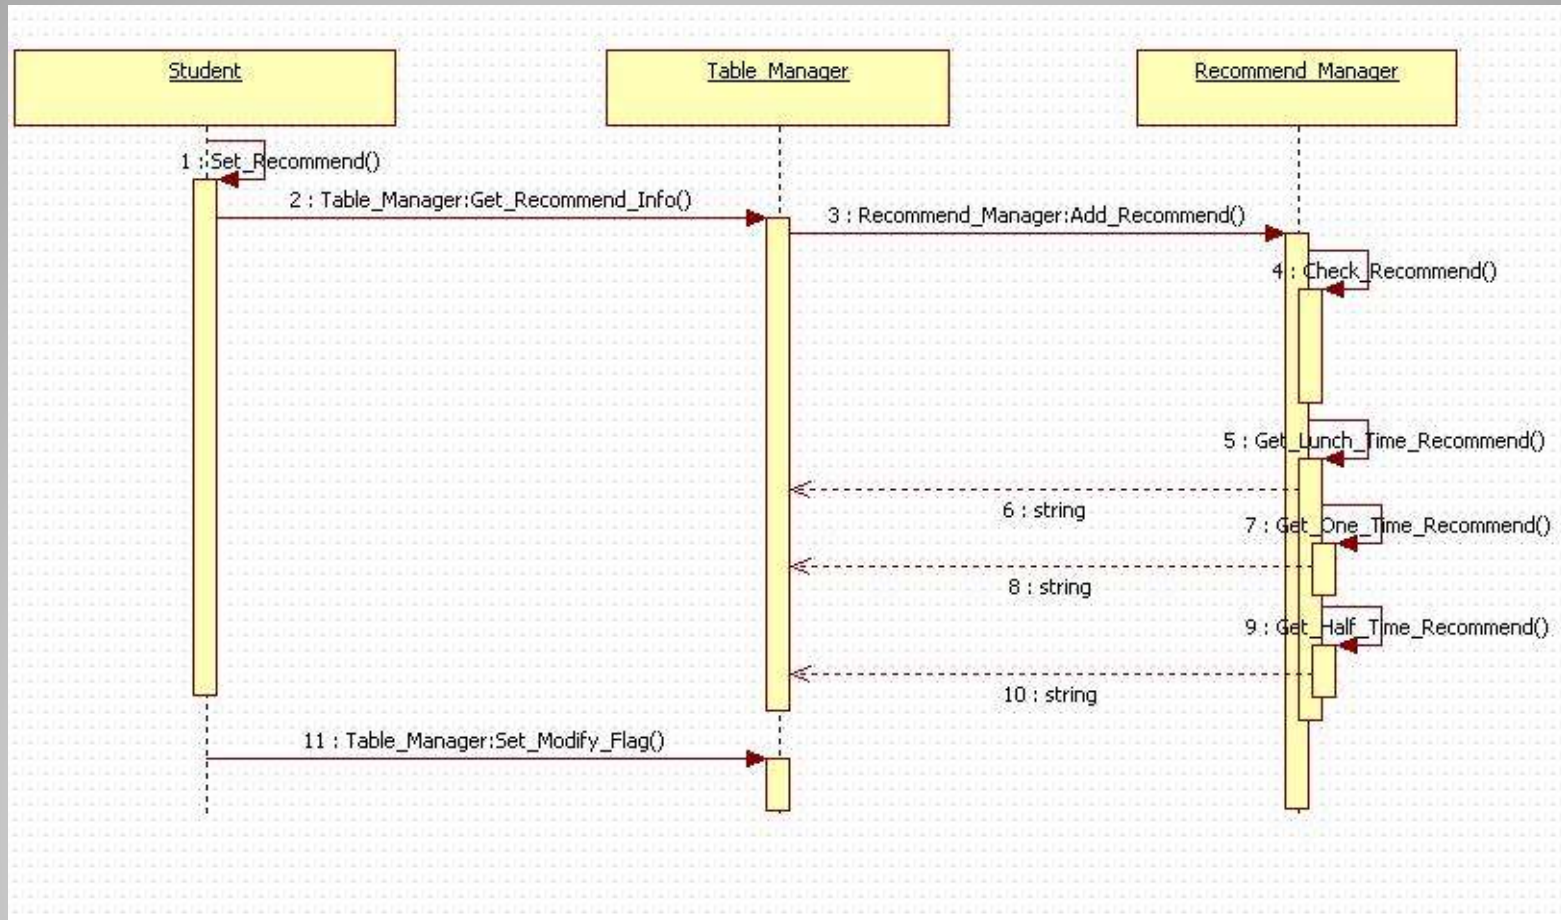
Student

Table_Manager

Recommend_Manager

1 : Set_Recommend()

2 : Table_Manager:Get_Recommend_Info()

3 : Recommend_Manager:Add_Recommend()

4 : Check_Recommend()

5 : Get_Lunch_Time_Recommend()

6 : string

7 : Get_One_Time_Recommend()

8 : string

9 : Get_Half_Time_Recommend()

10 : string

11 : Table_Manager:Set_Modify_Flag()